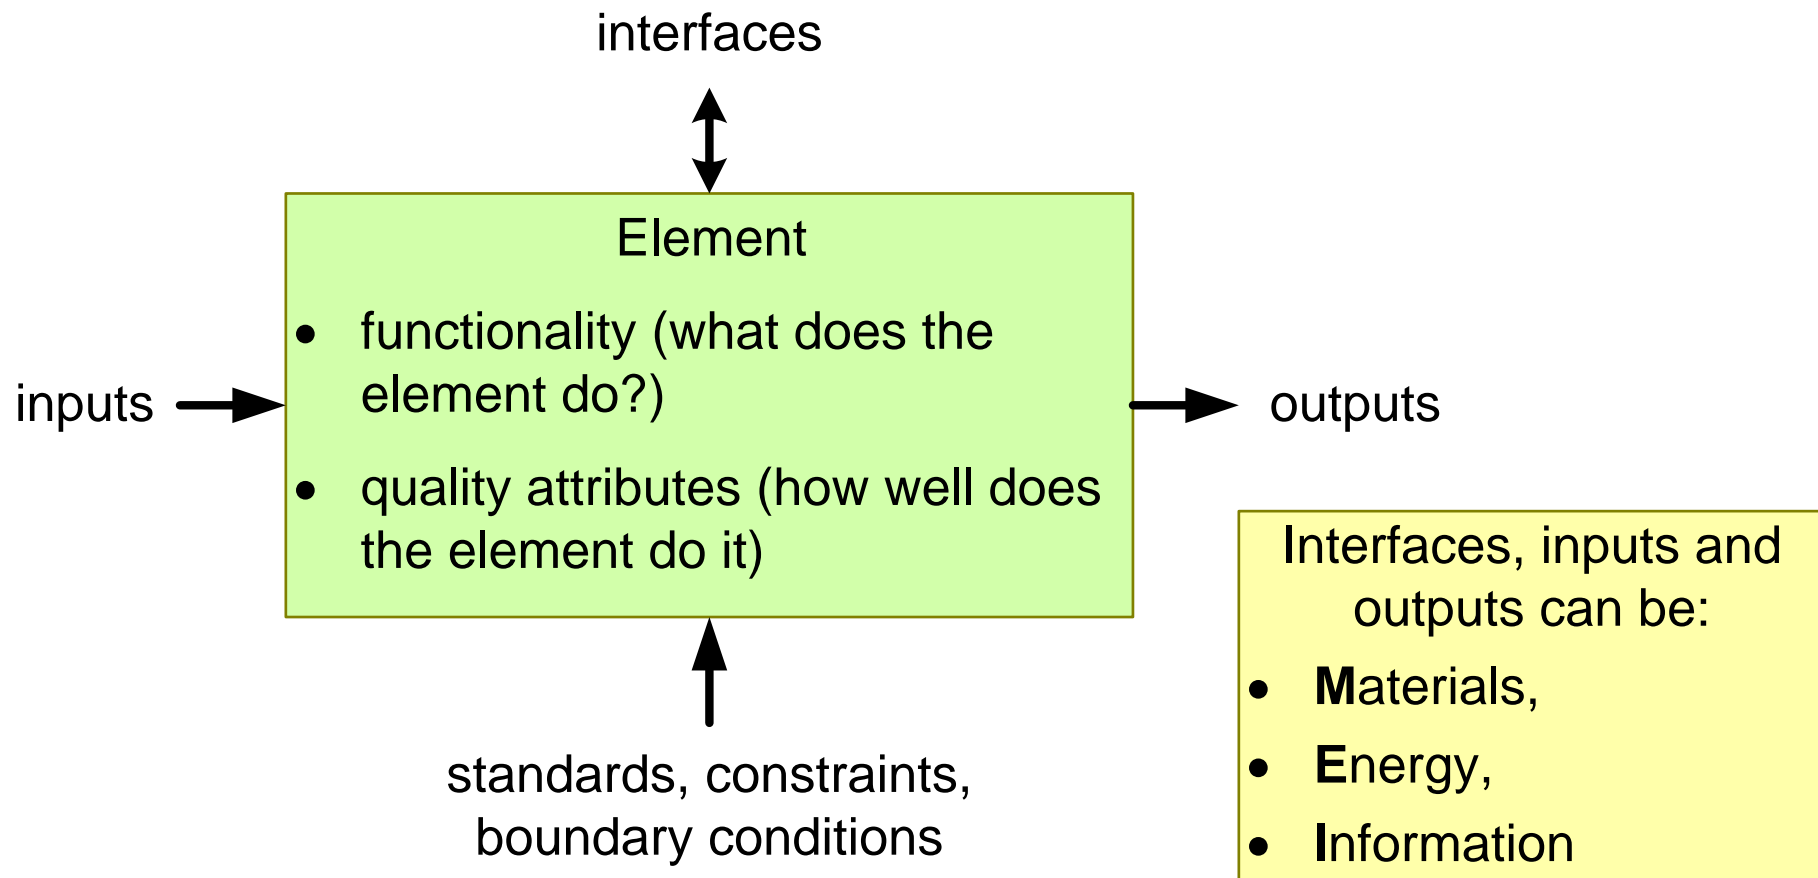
interfaces

Element

- functionality (what does the element do?)
- quality attributes (how well does the element do it)

inputs

outputs

standards, constraints, boundary conditions

Interfaces, inputs and outputs can be:

- **M**aterials,
- **E**nergy,
- **I**nformation